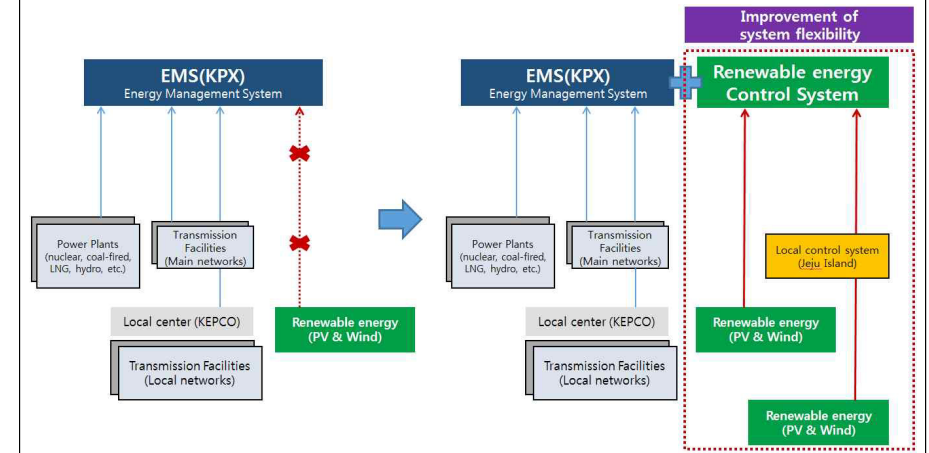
EMS(KPX)
Energy Management System

Power Plants
(nuclear, coal-fired, LNG, hydro, etc.)

Transmission Facilities
(Main networks)

Local center (KEPCO)

Transmission Facilities
(Local networks)

Renewable energy
(PV & Wind)

EMS(KPX)
Energy Management System

Power Plants
(nuclear, coal-fired, LNG, hydro, etc.)

Transmission Facilities
(Main networks)

Local center (KEPCO)

Transmission Facilities
(Local networks)

Improvement of system flexibility

Renewable energy Control System

Local control system
(Jeju Island)

Renewable energy
(PV & Wind)

Renewable energy
(PV & Wind)